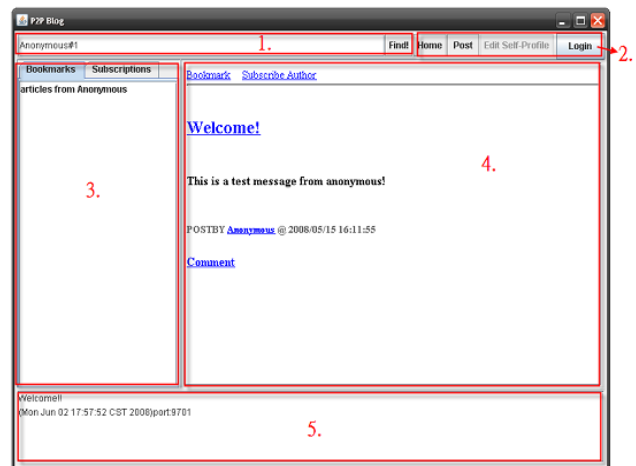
P2P Blog

Anonymous#1

1.

Find!

Home

Post

Edit Self-Profile

Login

2.

Bookmarks

Subscriptions

articles from Anonymous

3.

Bookmark

Subscribe Author

Welcome!

4.

This is a test message from anonymous!

POSTBY Anonymous @ 2008/05/15 16:11:55

Comment

Welcome!!

(Mon Jun 02 17:57:52 CST 2008)port:9701

5.